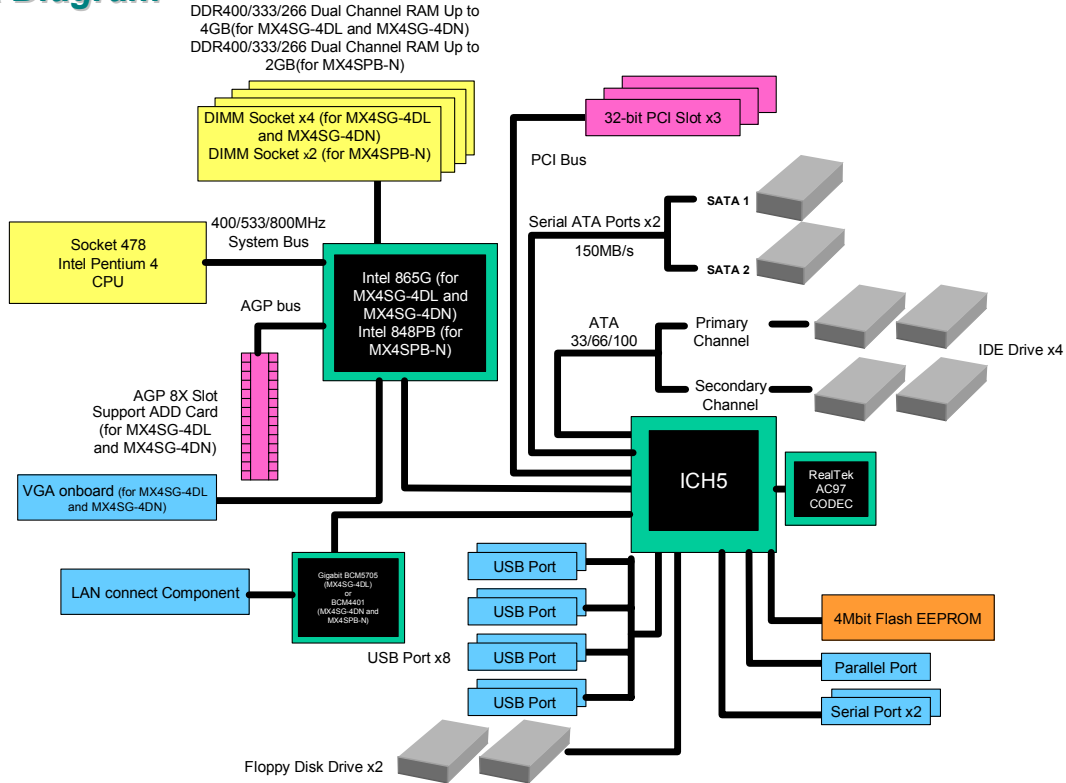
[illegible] Diagram

DDR400/333/266 Dual Channel RAM Up to 4GB(for MX4SG-4DL and MX4SG-4DN)
DDR400/333/266 Dual Channel RAM Up to 2GB(for MX4SPB-N)

DIMM Socket x4 (for MX4SG-4DL and MX4SG-4DN)
DIMM Socket x2 (for MX4SPB-N)

32-bit PCI Slot x3

PCI Bus

Socket 478
Intel Pentium 4
CPU

400/533/800MHz
System Bus

Intel 865G (for MX4SG-4DL and MX4SG-4DN)
Intel 848PB (for MX4SPB-N)

AGP bus

Serial ATA Ports x2
150MB/s

SATA 1
SATA 2

ATA
33/66/100

Primary
Channel

Secondary
Channel

IDE Drive x4

AGP 8X Slot
Support ADD Card
(for MX4SG-4DL and MX4SG-4DN)

ICH5

RealTek
AC97
CODEC

VGA onboard (for MX4SG-4DL and MX4SG-4DN)

LAN connect Component

Gigabit BCM5705
(MX4SG-4DL)
or
BCM4401
(MX4SG-4DN and MX4SPB-N)

USB Port
USB Port
USB Port
USB Port

USB Port x8

4Mbit Flash EEPROM

Parallel Port

Serial Port x2

Floppy Disk Drive x2